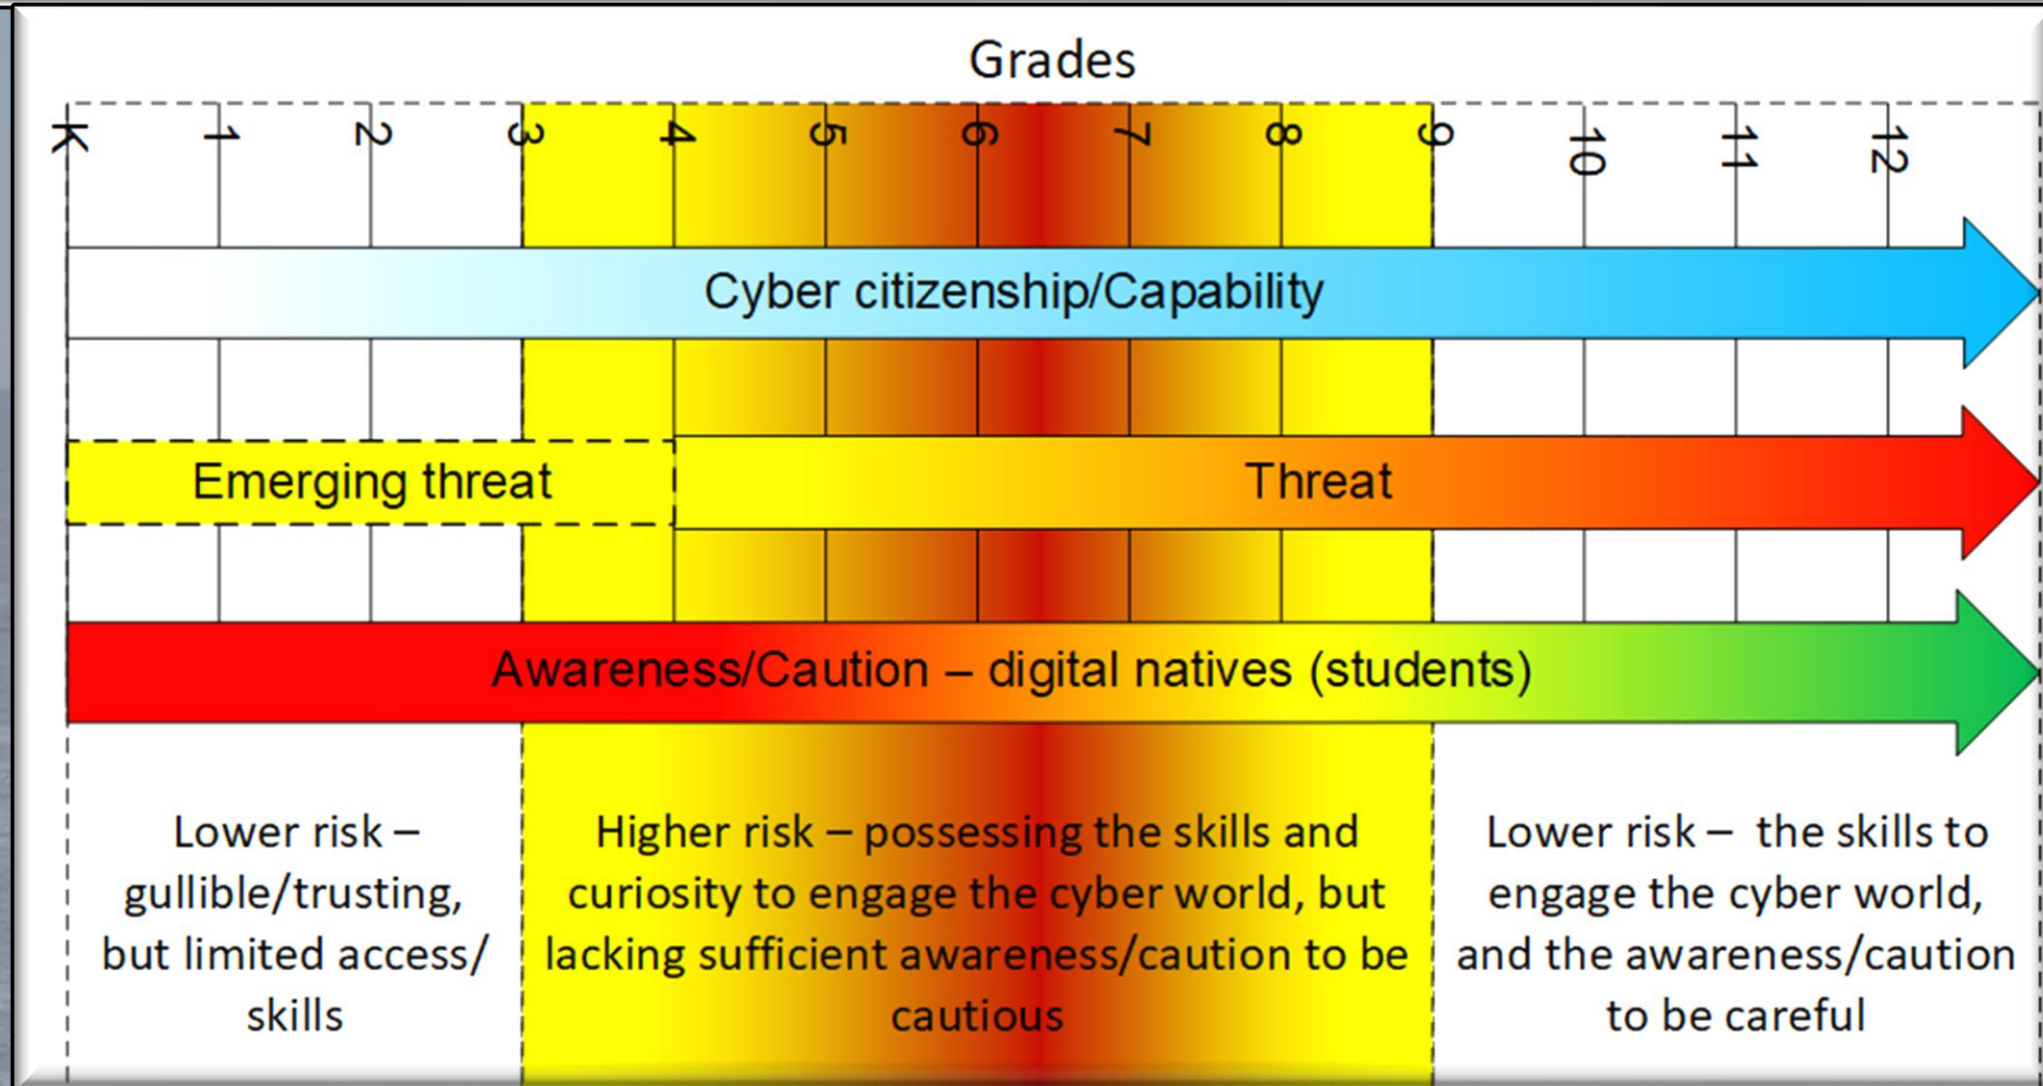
Grades

K 1 2 3 4 5 6 7 8 9 10 11 12

Cyber citizenship/Capability

Emerging threat

Threat

Awareness/Caution – digital natives (students)

Lower risk – gullible/trusting, but limited access/ skills

Higher risk – possessing the skills and curiosity to engage the cyber world, but lacking sufficient awareness/caution to be cautious

Lower risk – the skills to engage the cyber world, and the awareness/caution to be careful